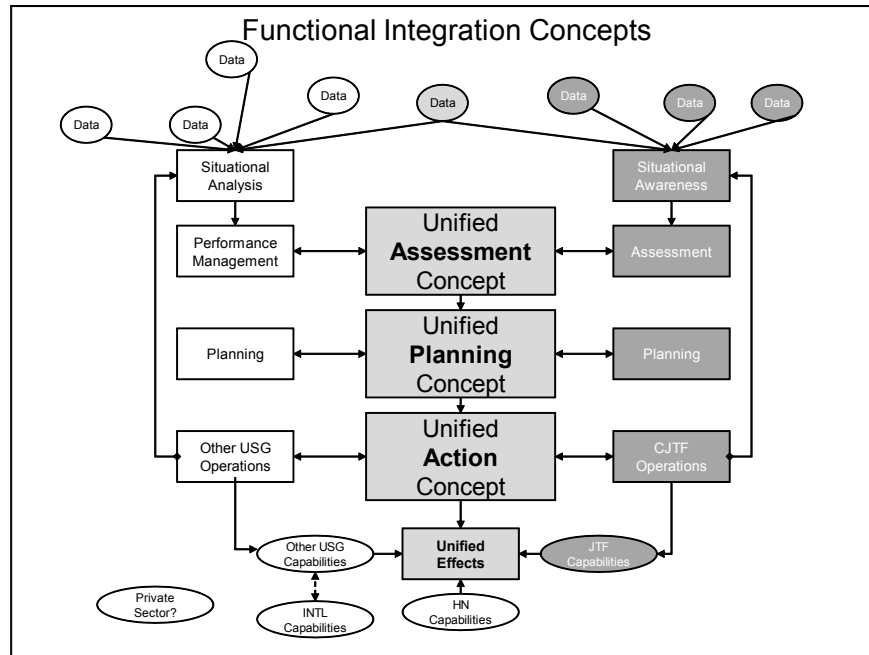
Functional Integration Concepts

Data

Data

Data

Data

Data

Data

Data

Data

Situational Analysis

Situational Awareness

Performance Management

Unified **Assessment** Concept

Assessment

Planning

Unified **Planning** Concept

Planning

Other USG Operations

Unified **Action** Concept

CJTF Operations

Other USG Capabilities

**Unified Effects**

JTF Capabilities

Private Sector?

INTL Capabilities

HN Capabilities